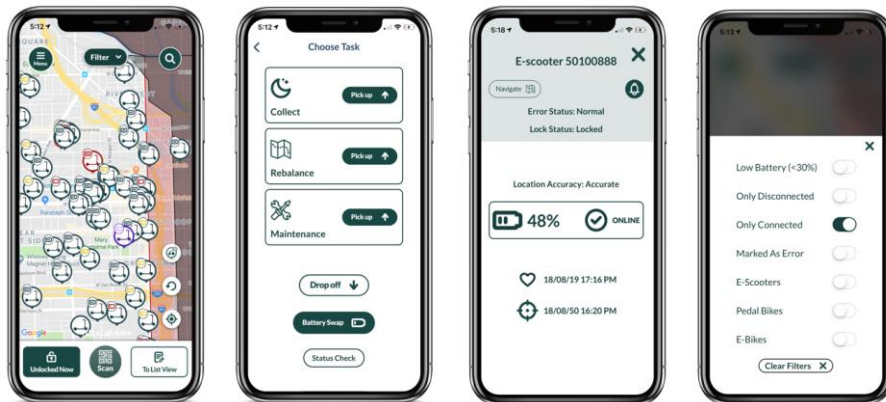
5:12
Menu
Filter
Google
Unlocked Now
Scan
To List View

5:12
Choose Task
Collect
Pick up
Rebalance
Pick up
Maintenance
Pick up
Drop off
Battery Swap
Status Check

5:18
E-scooter 50100888
Navigate
Error Status: Normal
Lock Status: Locked
Location Accuracy: Accurate
48%
ONLINE
18/08/19 17:16 PM
18/08/50 16:20 PM

5:13
Low Battery (<30%)
Only Disconnected
Only Connected
Marked As Error
E-Scooters
Pedal Bikes
E-Bikes
Clear Filters